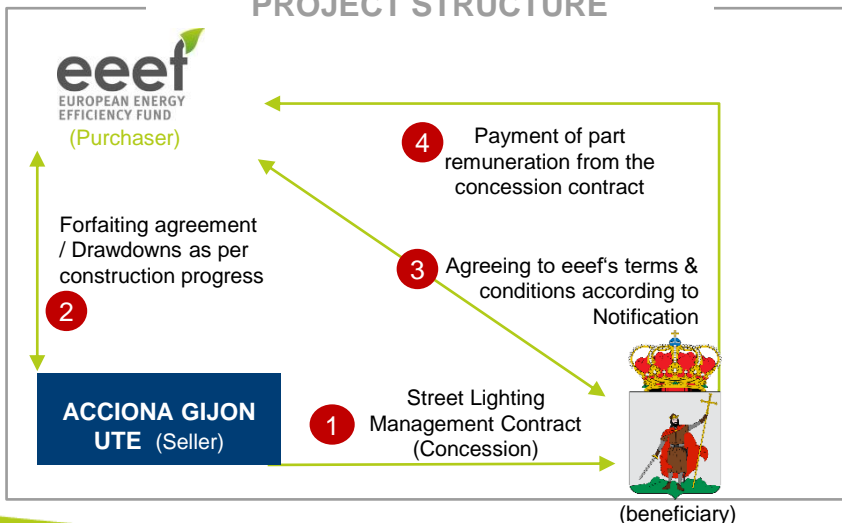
PROJECT STRUCTURE

eeef
EUROPEAN ENERGY EFFICIENCY FUND
(Purchaser)

4 Payment of part remuneration from the concession contract

Forfaiting agreement / Drawdowns as per construction progress

2

3 Agreeing to eeef's terms & conditions according to Notification

ACCIONA GIJON UTE (Seller)

1 Street Lighting Management Contract (Concession)

(beneficiary)